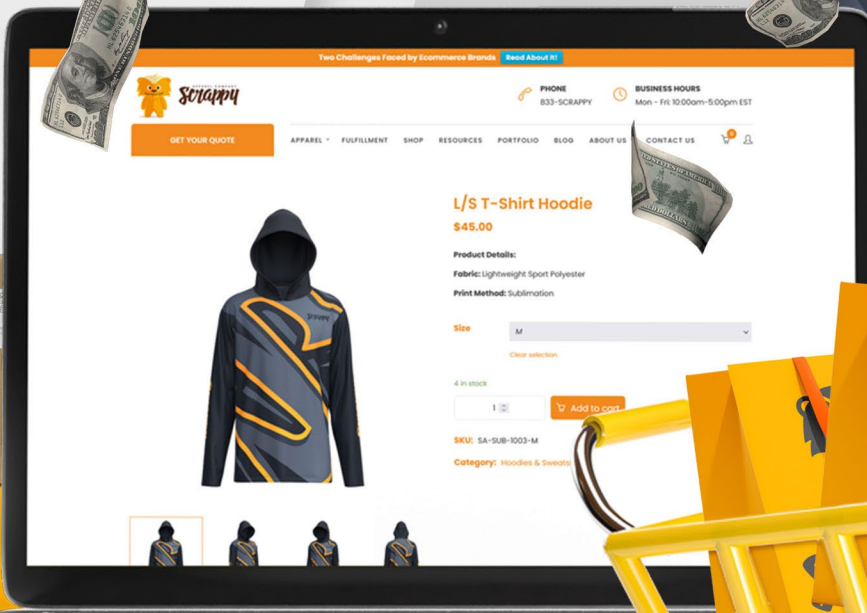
Two Challenges Faced by Ecommerce Brands Read About It!

Scrappy

PHONE
833-SCRAPPY

BUSINESS HOURS
Mon - Fri: 10:00am-5:00pm EST

GET YOUR QUOTE

APPAREL FULFILLMENT SHOP RESOURCES PORTFOLIO BLOG ABOUT US CONTACT US

L/S T-Shirt Hoodie

$45.00

Product Details:

Fabric: Lightweight Sport Polyester

Print Method: Sublimation

Size M

Clear selection

4 in stock

1 Add to cart

SKU: SA-SUB-1003-M

Category: Hoodies & Sweats